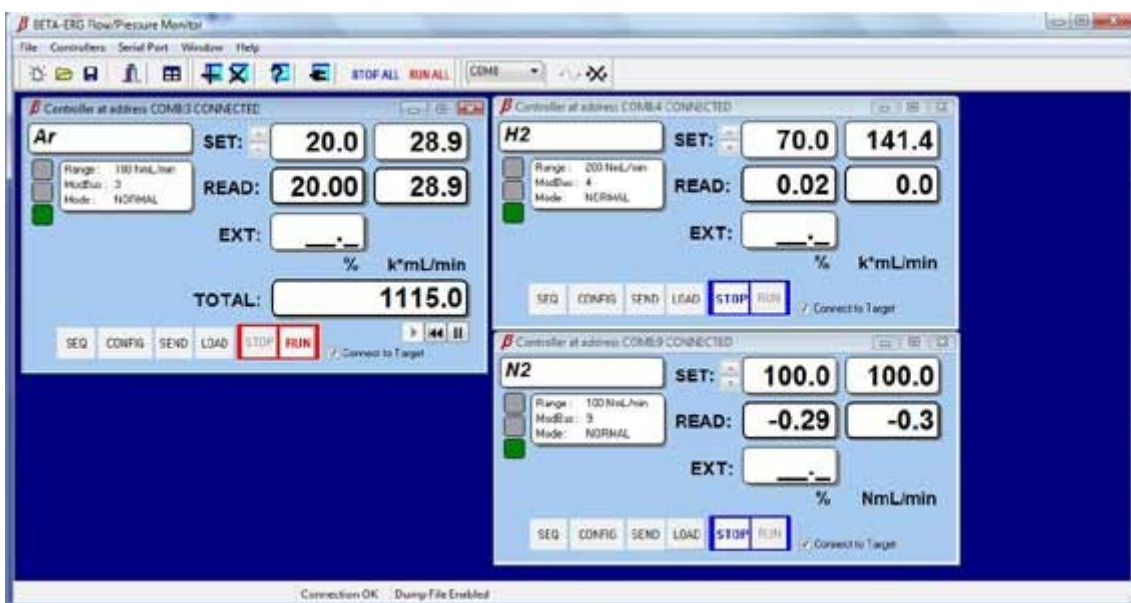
BETA-ERG Flow/Pressure Monitor

File Controllers Serial Port Window Help

STOP ALL RUN ALL COM8

Controller at address COM13 CONNECTED

Ar

SET: 20.0 28.9

Range: 100 NmL/min
ModBus: 3
Mode: NORMAL

READ: 20.00 28.9

EXT: \_\_.\_

% k*mL/min

TOTAL: 1115.0

SEQ CONFIG SEND LOAD STOP RUN

Connect to Target

Controller at address COM14 CONNECTED

H2

SET: 70.0 141.4

Range: 200 NmL/min
ModBus: 4
Mode: NORMAL

READ: 0.02 0.0

EXT: \_\_.\_

% k*mL/min

SEQ CONFIG SEND LOAD STOP RUN

Connect to Target

Controller at address COM19 CONNECTED

N2

SET: 100.0 100.0

Range: 100 NmL/min
ModBus: 9
Mode: NORMAL

READ: -0.29 -0.3

EXT: \_\_.\_

% NmL/min

SEQ CONFIG SEND LOAD STOP RUN

Connect to Target

Connection OK Dump File Enabled